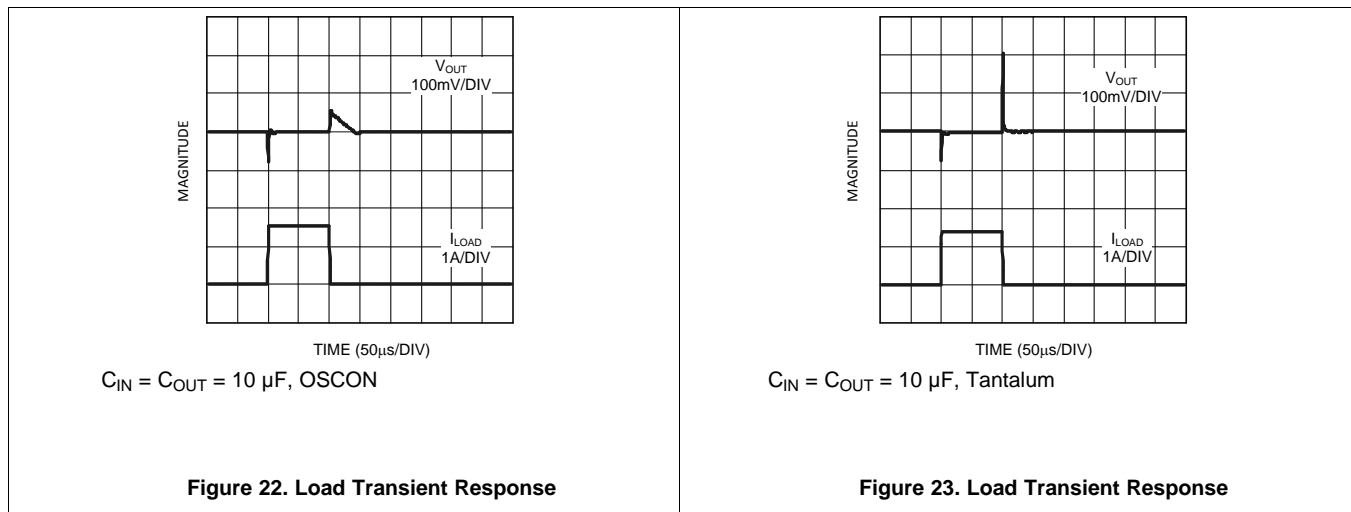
$V_{OUT}$
100mV/DIV

MAGNITUDE

$I_{LOAD}$
1A/DIV

TIME (50μs/DIV)

$C_{IN} = C_{OUT} = 10$ μF, OSCON

**Figure 22. Load Transient Response**

$V_{OUT}$
100mV/DIV

MAGNITUDE

$I_{LOAD}$
1A/DIV

TIME (50μs/DIV)

$C_{IN} = C_{OUT} = 10$ μF, Tantalum

**Figure 23. Load Transient Response**